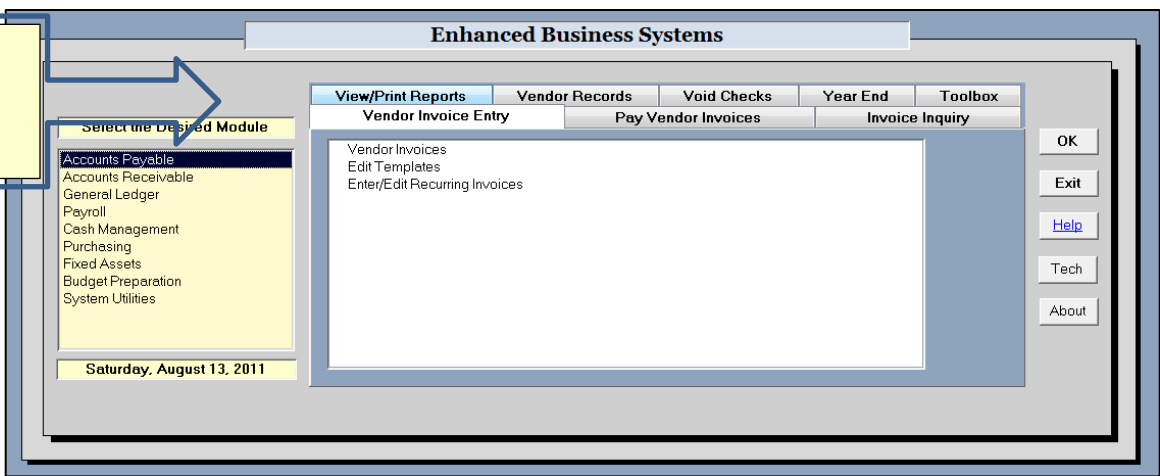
Enhanced Business Systems

Select the Desired Module

Accounts Payable
Accounts Receivable
General Ledger
Payroll
Cash Management
Purchasing
Fixed Assets
Budget Preparation
System Utilities

Saturday, August 13, 2011

View/Print Reports | Vendor Records | Void Checks | Year End | Toolbox
Vendor Invoice Entry | Pay Vendor Invoices | Invoice Inquiry

Vendor Invoices
Edit Templates
Enter/Edit Recurring Invoices

OK
Exit
Help
Tech
About